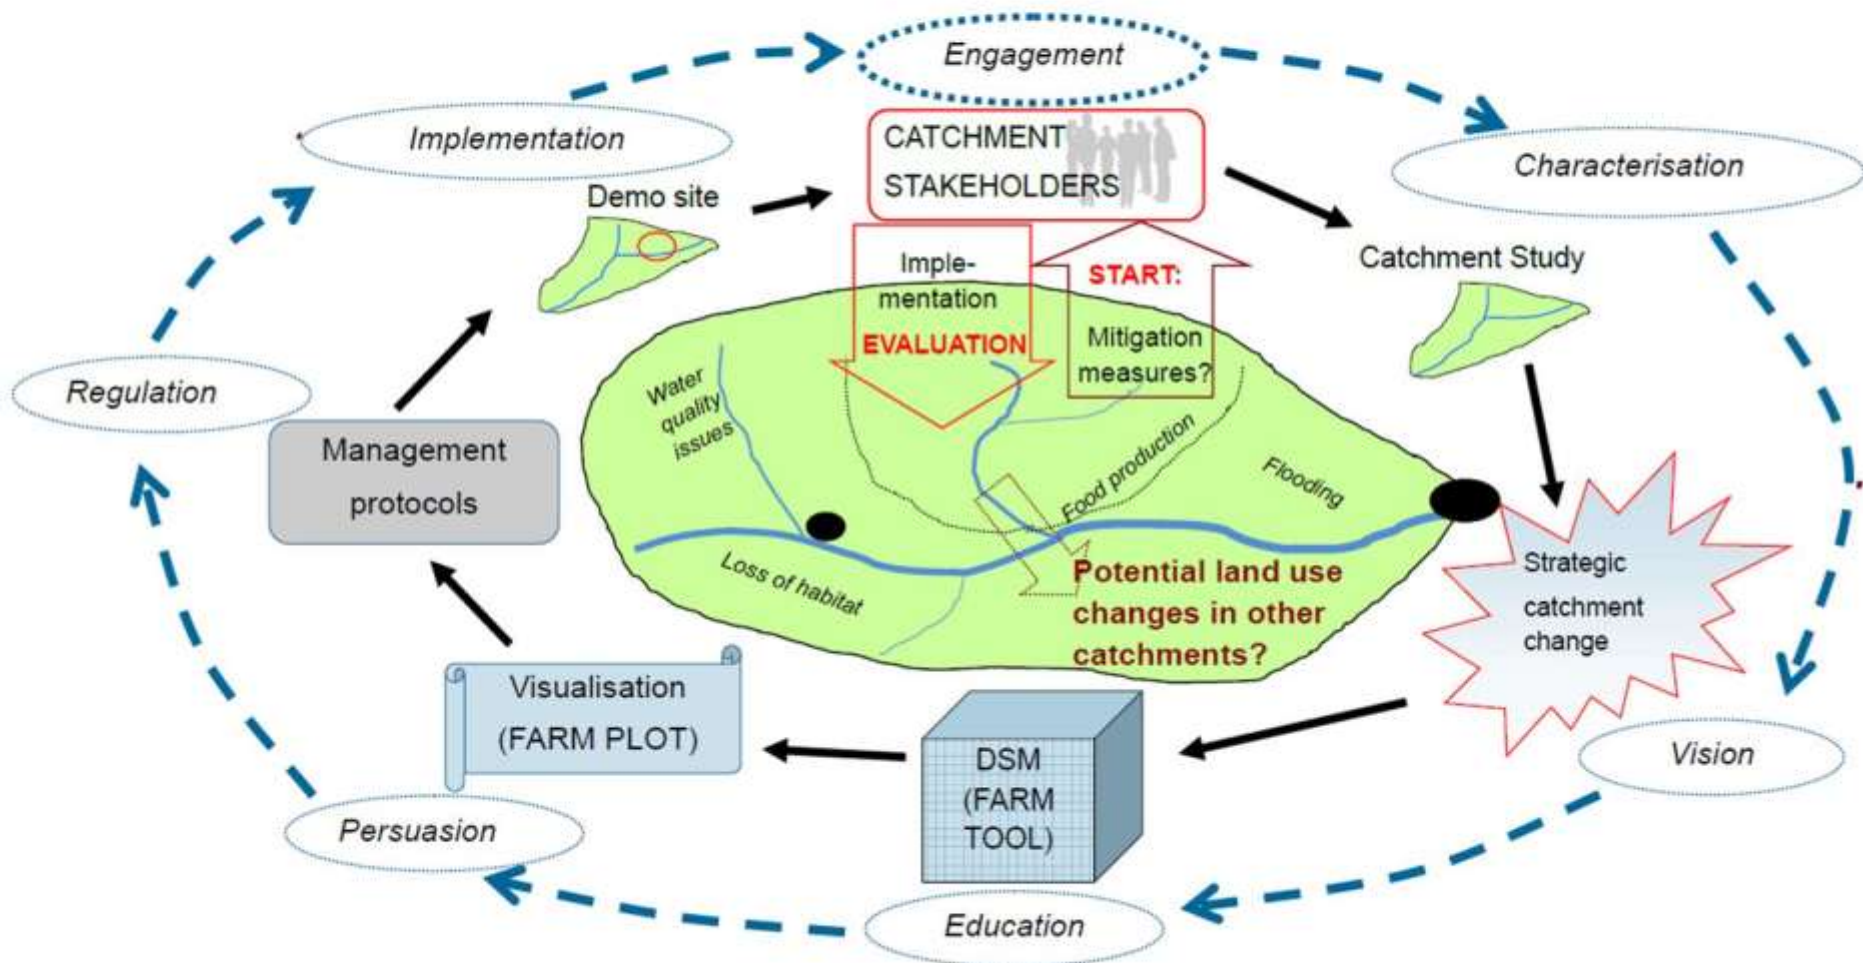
Engagement

Implementation

CATCHMENT STAKEHOLDERS

Characterisation

Demo site

Implementation

EVALUATION

START:

Mitigation measures?

Catchment Study

Regulation

Management protocols

Water quality issues

Food production

Flooding

Loss of habitat

Potential land use changes in other catchments?

Strategic catchment change

Visualisation (FARM PLOT)

DSM (FARM TOOL)

Vision

Persuasion

Education